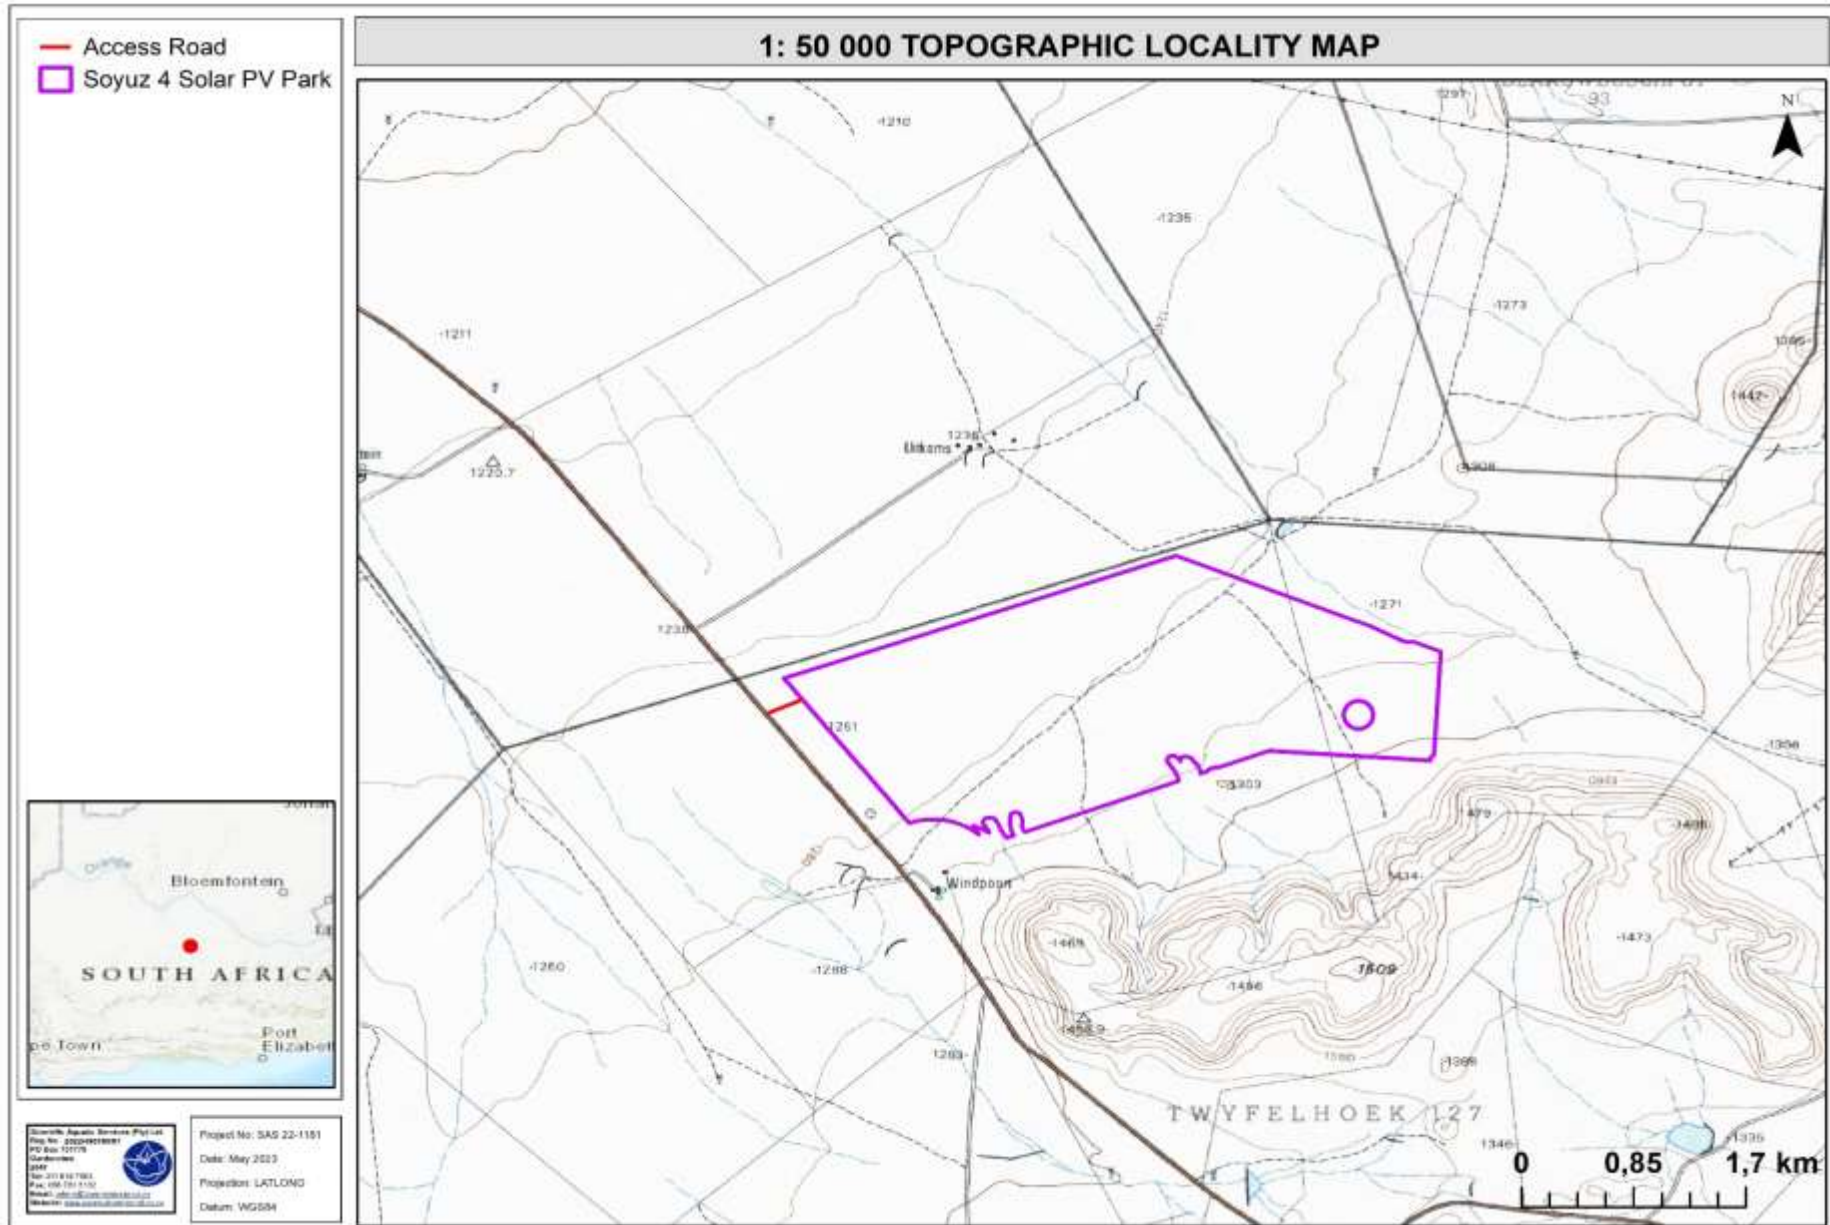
Access Road
Soyuz 4 Solar PV Park

1: 50 000 TOPOGRAPHIC LOCALITY MAP

N

1210
1235
1273
1211
1385
1442
1236
Uitkoms
1220.7
1306
1238
1271
1251
1356
1303
1479
1495
1414
Windpoort
1468
1473
1260
1288
1496
1509
1459
1388
1283
TWYFELHOEK 127
1346
1335

0 0,85 1,7 km

Bloemfontein
SOUTH AFRICA
Port Elizabeth
pe Town

Scientific Aquatic Services (Pty) Ltd
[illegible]

Project No: SAS 22-1151
Date: May 2023
Projection: LATLONG
Datum: WGS84